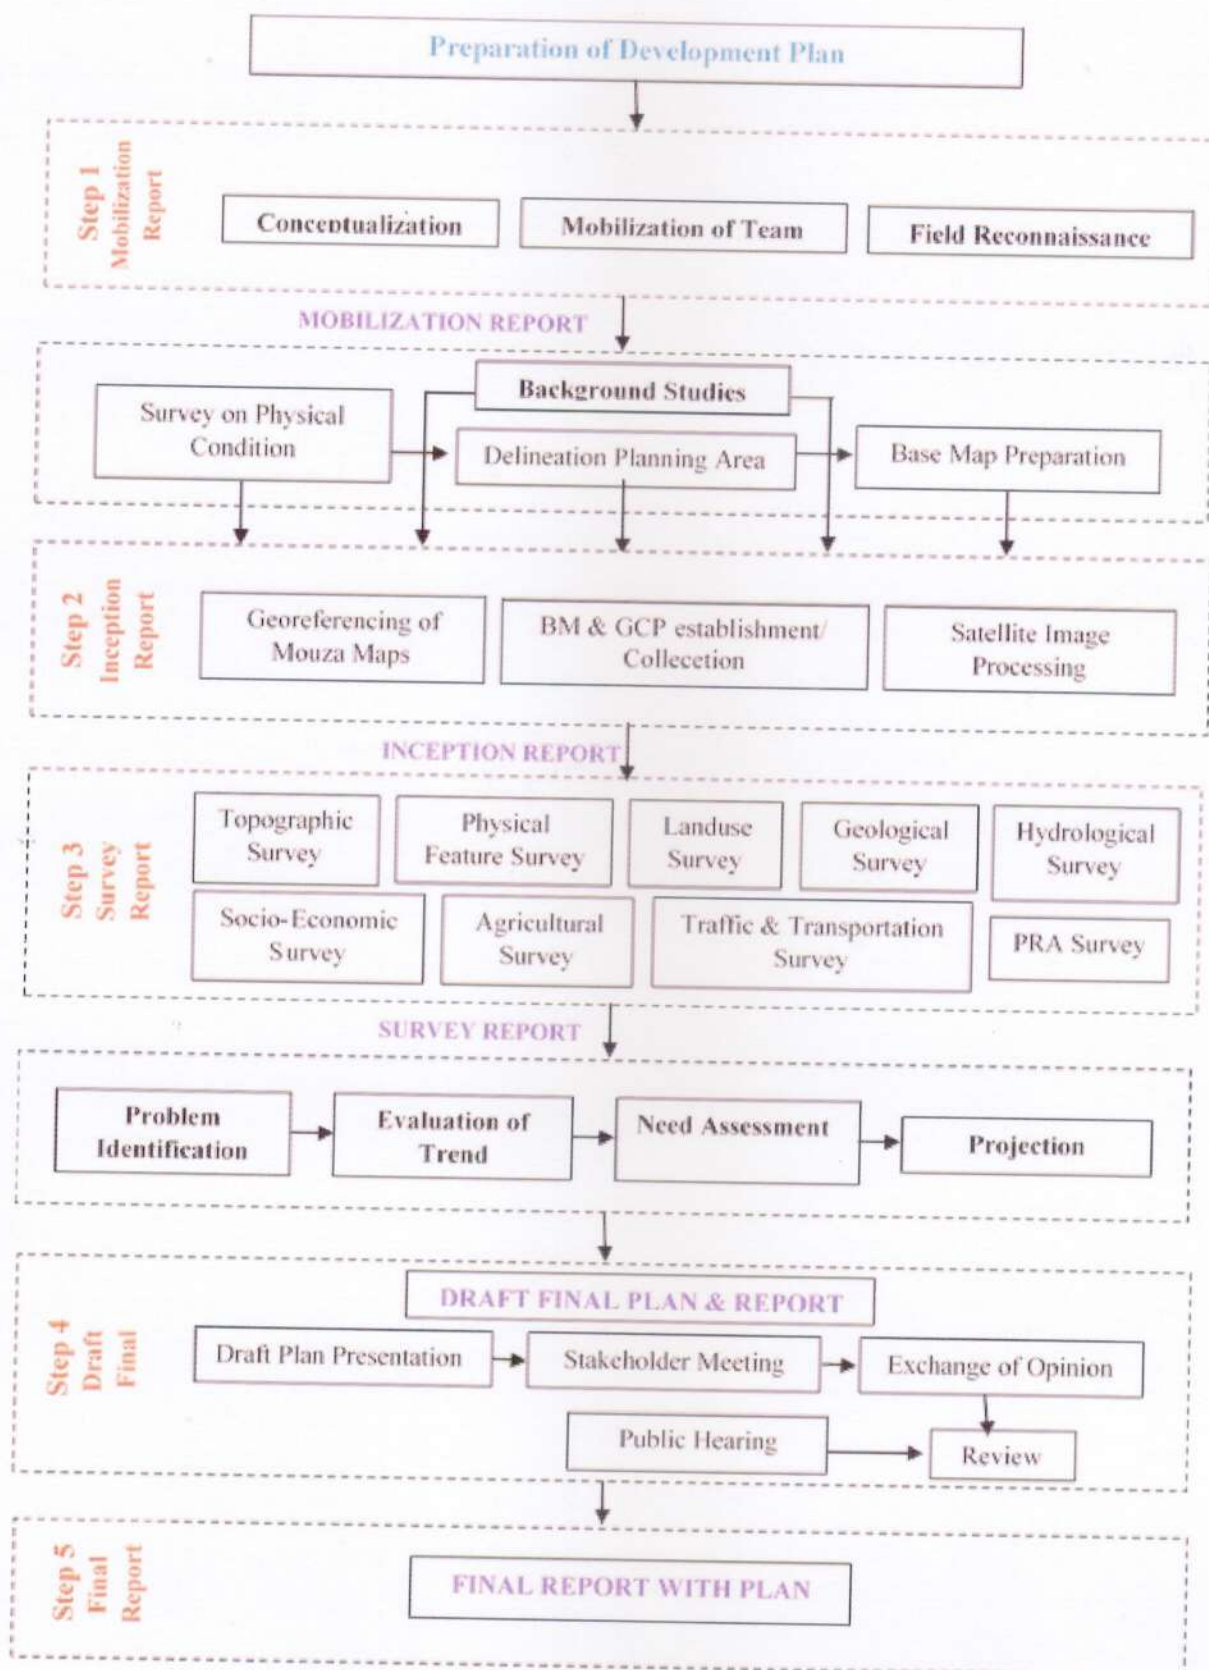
Preparation of Development Plan

Step 1 Mobilization Report

Conceptualization

Mobilization of Team

Field Reconnaissance

MOBILIZATION REPORT

Survey on Physical Condition

Background Studies

Delineation Planning Area

Base Map Preparation

Step 2 Inception Report

Georeferencing of Mouza Maps

BM & GCP establishment/ Collecetion

Satellite Image Processing

INCEPTION REPORT

Step 3 Survey Report

Topographic Survey

Physical Feature Survey

Landuse Survey

Geological Survey

Hydrological Survey

Socio-Economic Survey

Agricultural Survey

Traffic & Transportation Survey

PRA Survey

SURVEY REPORT

Problem Identification

Evaluation of Trend

Need Assessment

Projection

Step 4 Draft Final

DRAFT FINAL PLAN & REPORT

Draft Plan Presentation

Stakeholder Meeting

Exchange of Opinion

Public Hearing

Review

Step 5 Final Report

FINAL REPORT WITH PLAN